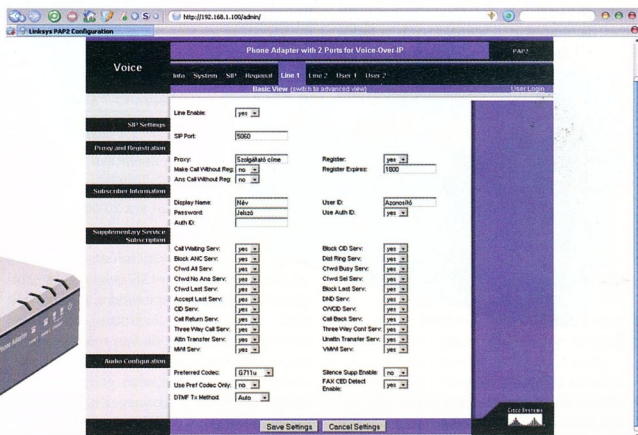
http://192.168.1.100/admin/

Linksys PAP2 Configuration

Phone Adapter with 2 Ports for Voice-Over-IP

PAP2

Voice

Info System SIP Regional Line 1 Line 2 User 1 User 2

Basic View (switch to advanced view)

User Login

Line Enable: yes

SIP Settings

SIP Port: 5060

Proxy and Registration

Proxy: Szolgáltató címe

Register: yes

Make Call Without Reg: no

Register Expires: 1800

Ans Call Without Reg: no

Subscriber Information

Display Name: Név

User ID: Azonosító

Password: Jelszó

Use Auth ID: no

Auth ID:

Supplementary Service Subscription

Call Waiting Serv: yes

Block CID Serv: yes

Block ANC Serv: yes

Dist Ring Serv: yes

Cfwd All Serv: yes

Cfwd Busy Serv: yes

Cfwd No Ans Serv: yes

Cfwd Sel Serv: yes

Cfwd Last Serv: yes

Block Last Serv: yes

Accept Last Serv: yes

DND Serv: yes

CID Serv: yes

CWCID Serv: yes

Call Return Serv: yes

Call Back Serv: yes

Three Way Call Serv: yes

Three Way Conf Serv: yes

Attn Transfer Serv: yes

Unattn Transfer Serv: yes

MWI Serv: yes

VMWI Serv: yes

Audio Configuration

Preferred Codec: G711u

Silence Supp Enable: no

Use Pref Codec Only: no

FAX CED Detect Enable: yes

DTMF Tx Method: Auto

Save Settings Cancel Settings

Cisco Systems